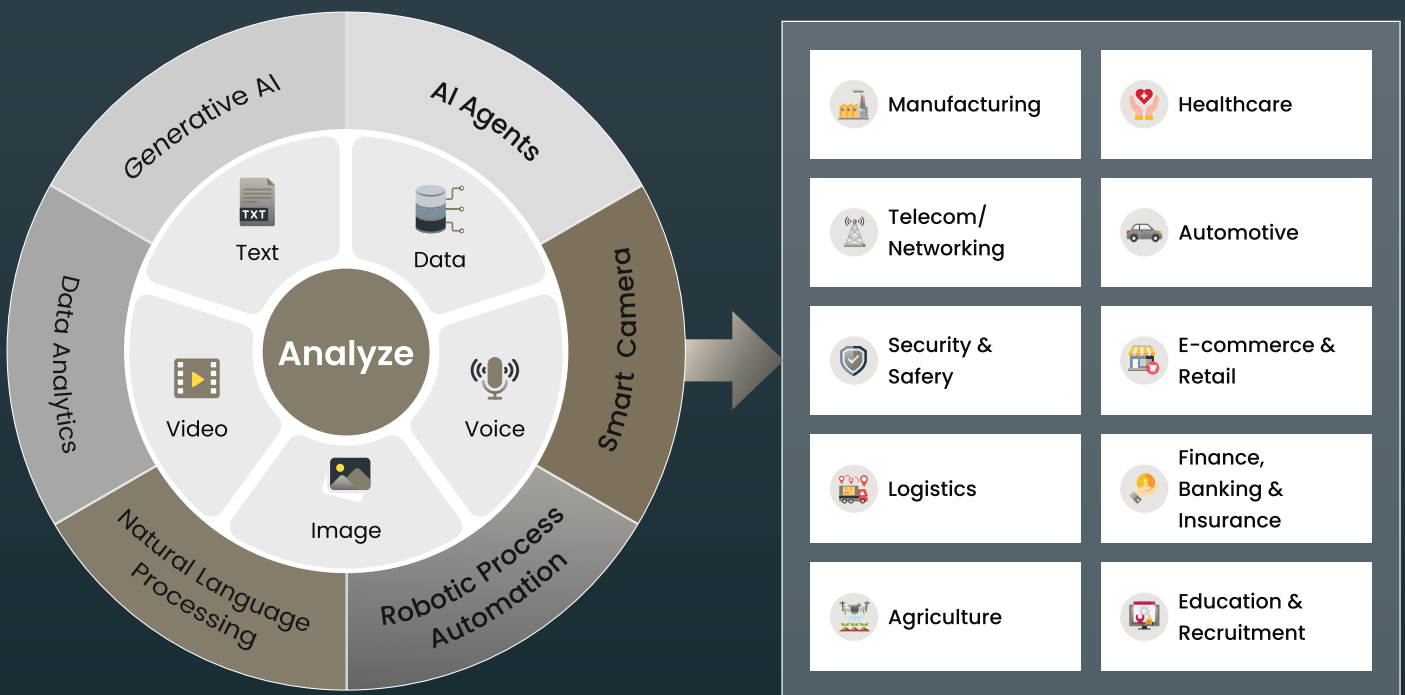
Generative AI

AI Agents

Smart Camera

Robotic Process Automation

Natural Language Processing

Data Analytics

TXT

Text

Data

Voice

Image

Video

Analyze

Manufacturing

Healthcare

Telecom/ Networking

Automotive

Security & Safery

E-commerce & Retail

Logistics

Finance, Banking & Insurance

Agriculture

Education & Recruitment